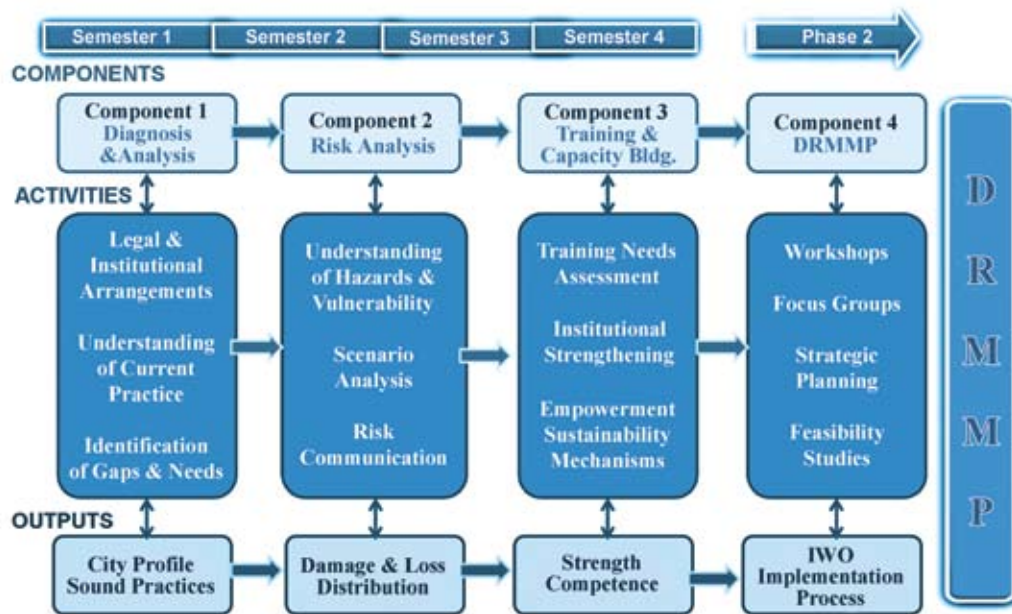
Semester 1
Semester 2
Semester 3
Semester 4
Phase 2

COMPONENTS

Component 1
Diagnosis &Analysis

Component 2
Risk Analysis

Component 3
Training & Capacity Bldg.

Component 4
DRMMP

ACTIVITIES

Legal & Institutional Arrangements

Understanding of Current Practice

Identification of Gaps & Needs

Understanding of Hazards & Vulnerability

Scenario Analysis

Risk Communication

Training Needs Assessment

Institutional Strengthening

Empowerment Sustainability Mechanisms

Workshops

Focus Groups

Strategic Planning

Feasibility Studies

D
R
M
M
P

OUTPUTS

City Profile Sound Practices

Damage & Loss Distribution

Strength Competence

IWO Implementation Process